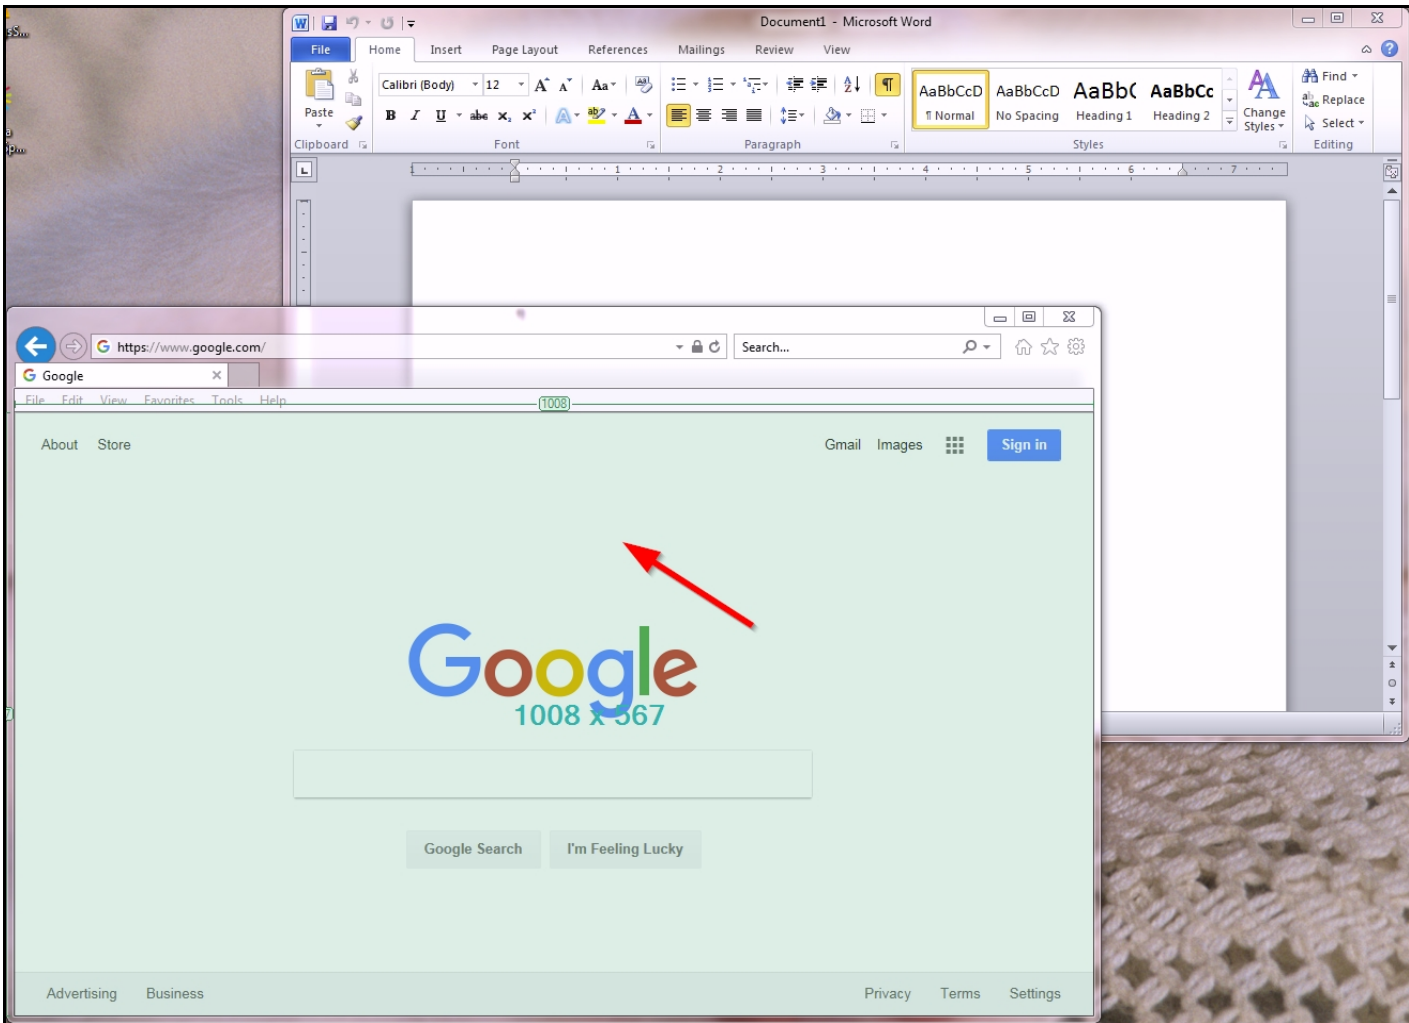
Document1 - Microsoft Word

File Home Insert Page Layout References Mailings Review View

Paste
Clipboard

Calibri (Body) 12
B I U abe $x_2$ $x^2$
Font

Paragraph

AaBbCcD ¶ Normal
AaBbCcD No Spacing
AaBbC Heading 1
AaBbCc Heading 2
Change Styles
Styles

Find
Replace
Select
Editing

https://www.google.com/
Search...
Google
File Edit View Favorites Tools Help
1008

About Store
Gmail Images Sign in

Google
1008 x 567

Google Search I'm Feeling Lucky

Advertising Business
Privacy Terms Settings